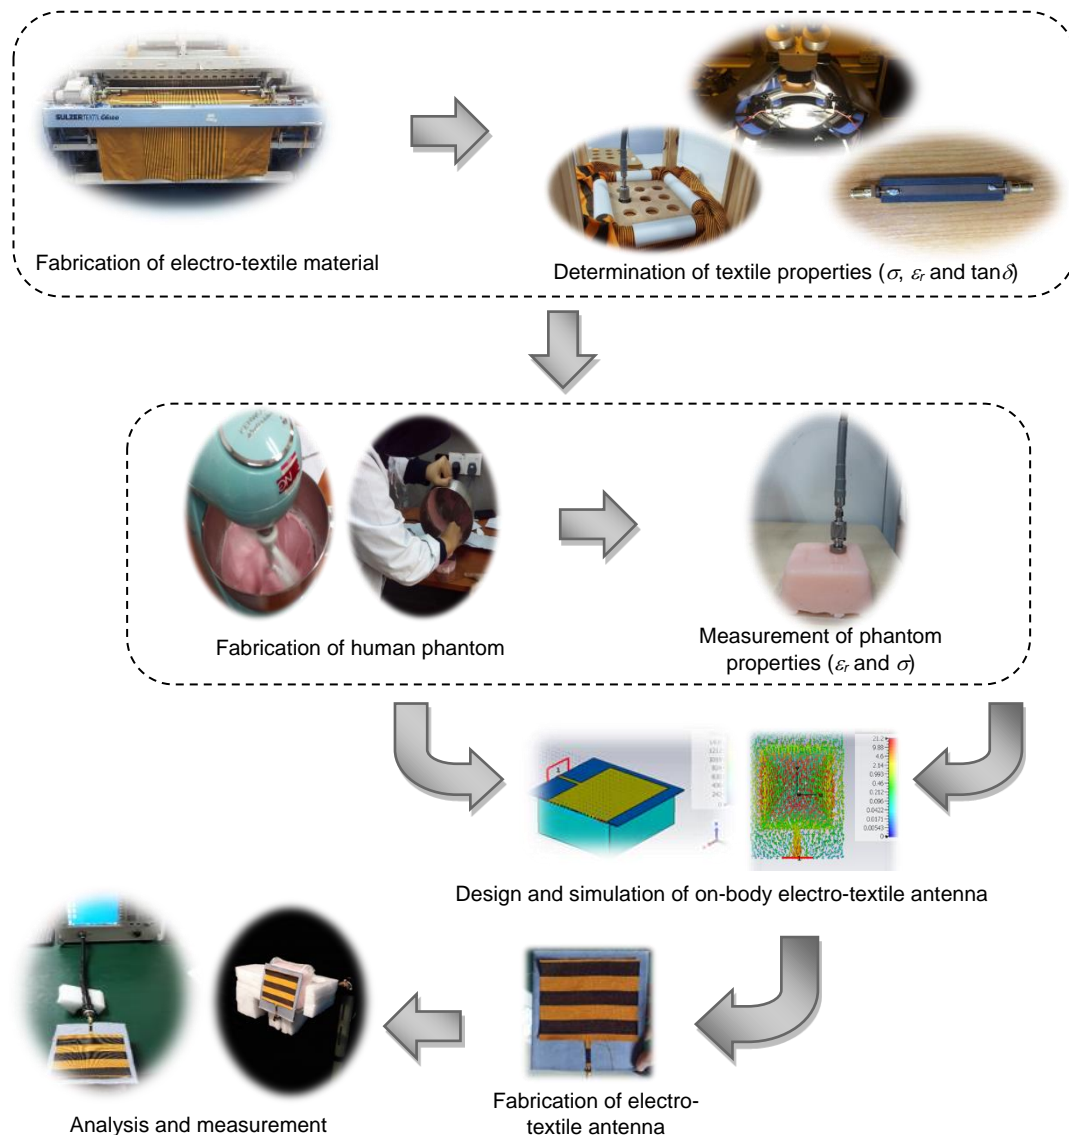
SULZER TEXTIL

Fabrication of electro-textile material

Determination of textile properties ($\sigma$, $\varepsilon_r$ and tan$\delta$)

Fabrication of human phantom

Measurement of phantom properties ($\varepsilon_r$ and $\sigma$)

21.2
9.88
4.6
2.14
0.993
0.46
0.212
0.096
0.0422
0.0171
0.00543
0

Design and simulation of on-body electro-textile antenna

Analysis and measurement

Fabrication of electro-textile antenna